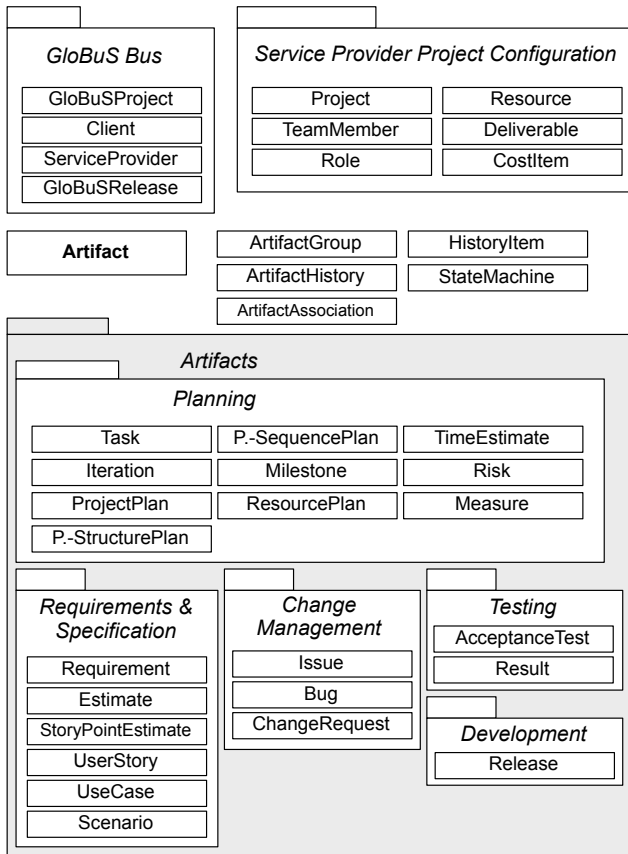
GloBuS Bus

GloBuSProject
Client
ServiceProvider
GloBuSRelease

Service Provider Project Configuration

Project
Resource
TeamMember
Deliverable
Role
CostItem

Artifact

ArtifactGroup
HistoryItem
ArtifactHistory
StateMachine
ArtifactAssociation

Artifacts

Planning

Task
P.-SequencePlan
TimeEstimate
Iteration
Milestone
Risk
ProjectPlan
ResourcePlan
Measure
P.-StructurePlan

Requirements & Specification

Requirement
Estimate
StoryPointEstimate
UserStory
UseCase
Scenario

Change Management

Issue
Bug
ChangeRequest

Testing

AcceptanceTest
Result

Development

Release